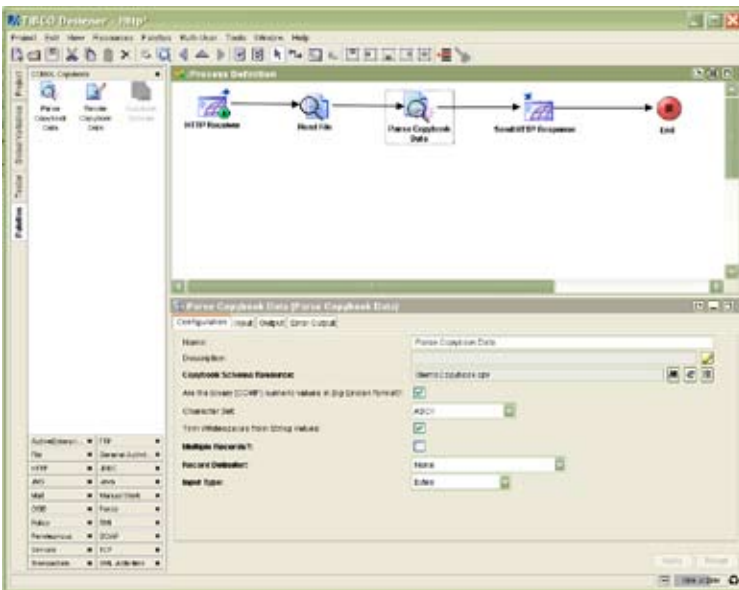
TIBCO Designer - http

Project Edit View Resources Palettes Multi-User Tools Window Help

Project

Global Variables

Tester

Palettes

COBOL Copybook

Parse Copybook Data

Render Copybook Data

Substitute Schemas

Process Definition

HTTP Receiver

Read File

Parse Copybook Data

Send HTTP Response

End

Parse Copybook Data (Parse Copybook Data)

Configuration

Input

Output

Error Output

Name:

Parse Copybook Data

Description:

Copybook Schema Resource:

Items Copybook.cpy

Are the Binary (COMP) numeric values in Big Endian format?

Character Set:

ASCII

Trim Whitespaces from String Values

Multiple Records?:

Record Delimiter:

None

Input Type:

Bytes

ActiveEnterprise

FTP

File

General Activities

HTTP

JDBC

JMS

Java

Mail

Manual Work

OSGI

Parse

Policy

RMI

Rendezvous

SOAP

Services

TCP

Transactions

XML Activities

Apply

Reset